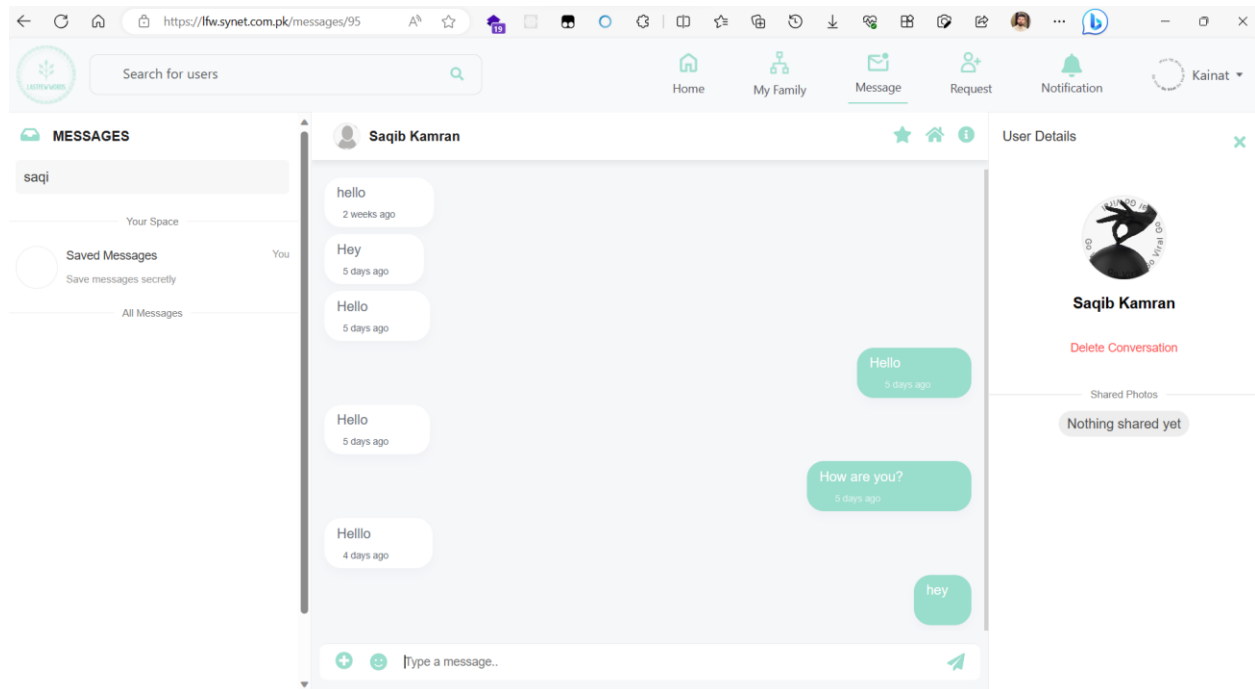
https://lfw.synet.com.pk/messages/95

19

Search for users

Home

My Family

Message

Request

Notification

Kainat

MESSAGES

saqi

Your Space

Saved Messages

You

Save messages secretly

All Messages

Saqib Kamran

hello

2 weeks ago

Hey

5 days ago

Hello

5 days ago

Hello

5 days ago

Hello

5 days ago

How are you?

5 days ago

Helllo

4 days ago

hey

Type a message..

User Details

Saqib Kamran

Delete Conversation

Shared Photos

Nothing shared yet